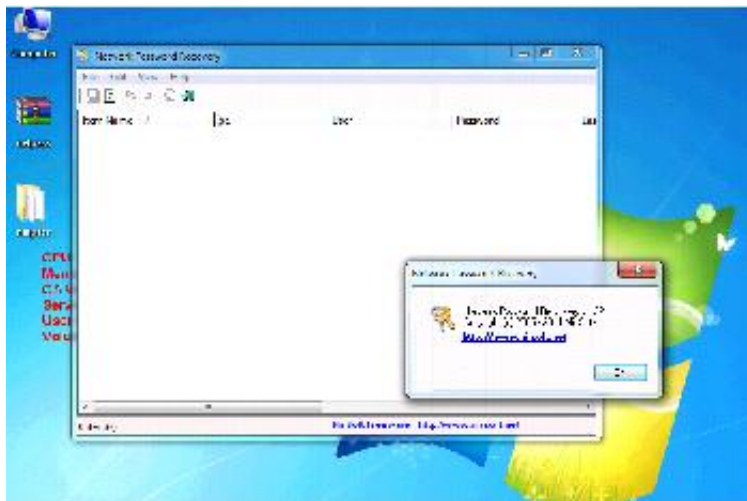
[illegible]

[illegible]

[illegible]

Network Password Recovery

File Edit View Help

Item Name | Type | User | Password | Las

CPU
Mem
OS
Seria
User
Volu

Network Password Recovery

Network Password Recovery v1.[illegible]
Copyright (c) 20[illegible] Nir Sofer

http://www.nirsoft.net

OK

0 item(s)

NirSoft Freeware. http://www.nirsoft.net